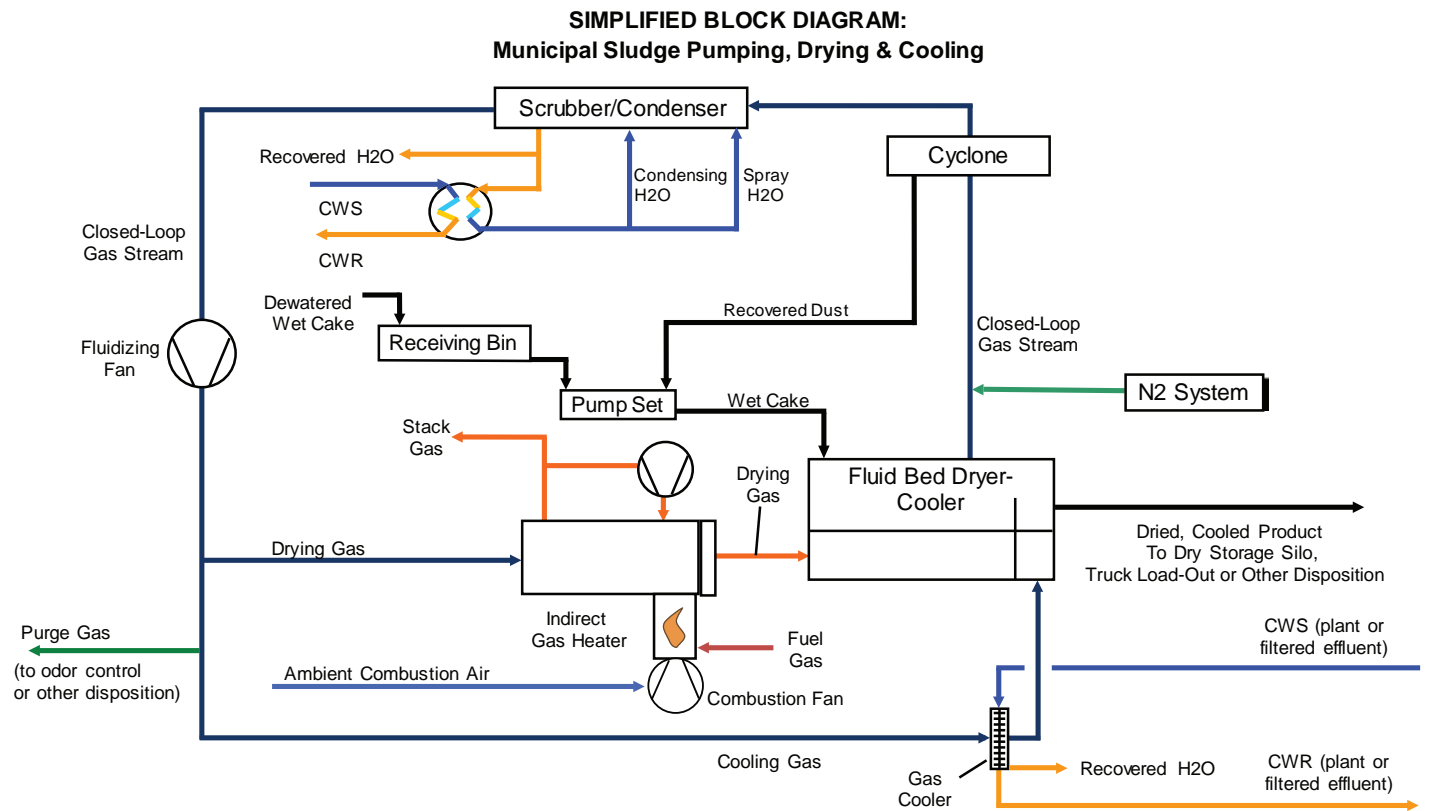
SIMPLIFIED BLOCK DIAGRAM:
Municipal Sludge Pumping, Drying & Cooling

Scrubber/Condenser

Recovered H2O

Cyclone

Condensing H2O

Spray H2O

CWS

CWR

Closed-Loop Gas Stream

Dewatered Wet Cake

Receiving Bin

Recovered Dust

Closed-Loop Gas Stream

Fluidizing Fan

Pump Set

Wet Cake

N2 System

Stack Gas

Drying Gas

Fluid Bed Dryer-Cooler

Drying Gas

Dried, Cooled Product To Dry Storage Silo, Truck Load-Out or Other Disposition

Indirect Gas Heater

Purge Gas

(to odor control or other disposition)

Fuel Gas

CWS (plant or filtered effluent)

Ambient Combustion Air

Combustion Fan

Cooling Gas

Gas Cooler

Recovered H2O

CWR (plant or filtered effluent)